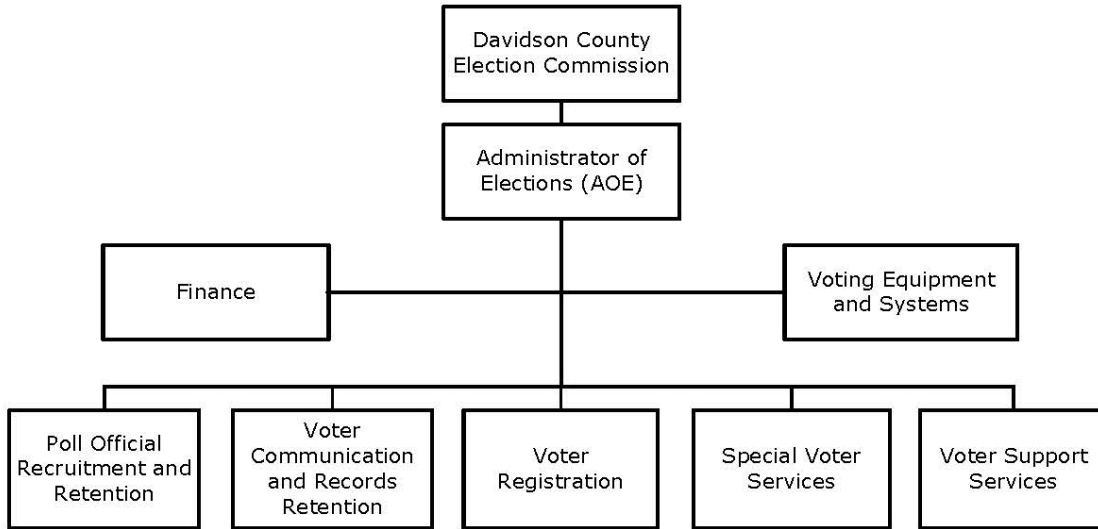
Davidson County Election Commission

Administrator of Elections (AOE)

Finance

Voting Equipment and Systems

Poll Official Recruitment and Retention

Voter Communication and Records Retention

Voter Registration

Special Voter Services

Voter Support Services